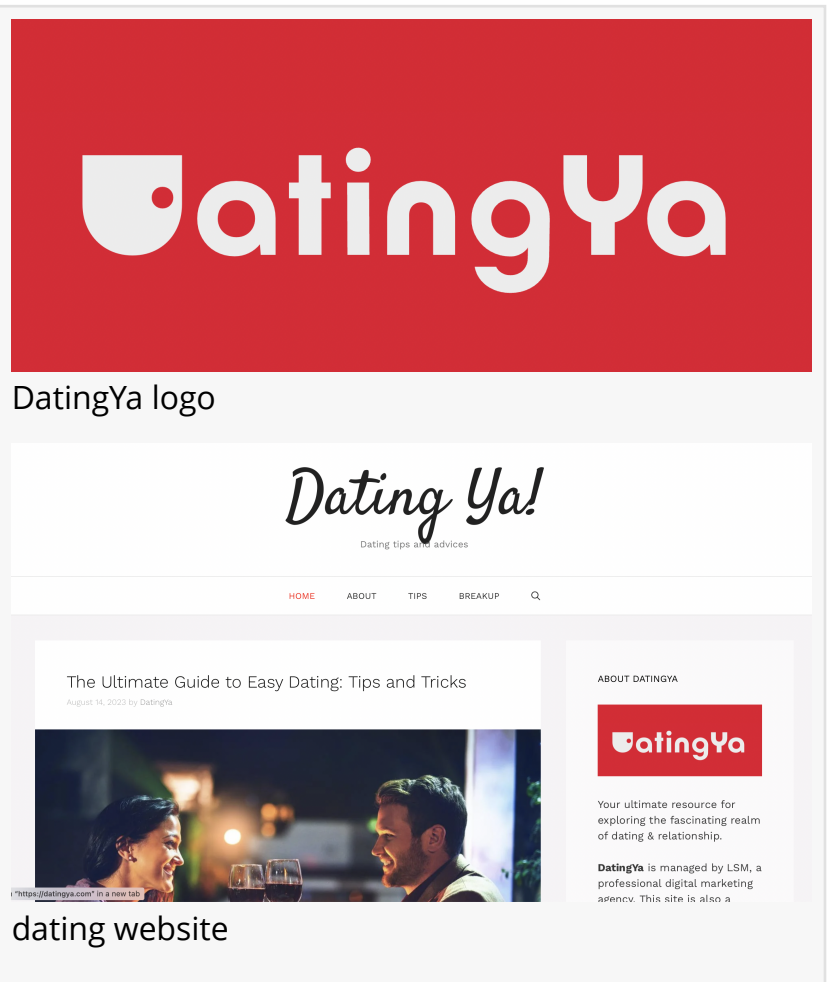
DatingYa

DatingYa logo

Dating Ya!

Dating tips and advices

HOME ABOUT TIPS BREAKUP

The Ultimate Guide to Easy Dating: Tips and Tricks

August 14, 2023 by DatingYa

ABOUT DATINGYA

DatingYa

Your ultimate resource for exploring the fascinating realm of dating & relationship.

**DatingYa** is managed by LSM, a professional digital marketing agency. This site is also a

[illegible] "https://datingya.com" in a new tab

dating website